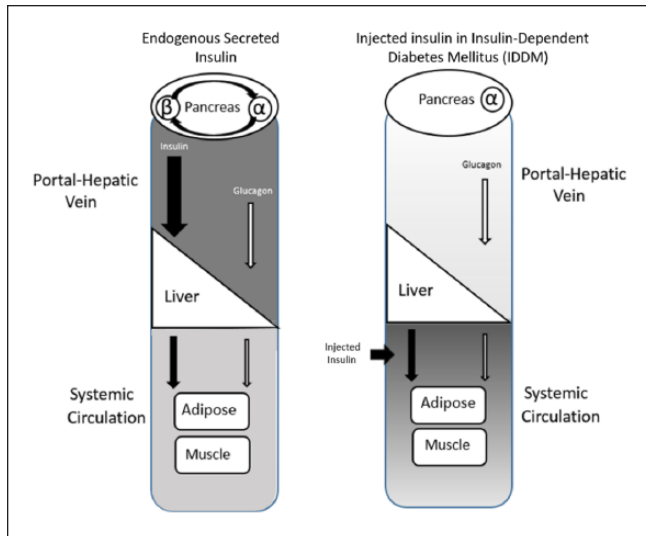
Endogenous Secreted Insulin

β Pancreas α

Insulin

Portal-Hepatic Vein

Glucagon

Liver

Systemic Circulation

Adipose

Muscle

Injected insulin in Insulin-Dependent Diabetes Mellitus (IDDM)

Pancreas α

Glucagon

Portal-Hepatic Vein

Liver

Injected Insulin

Systemic Circulation

Adipose

Muscle